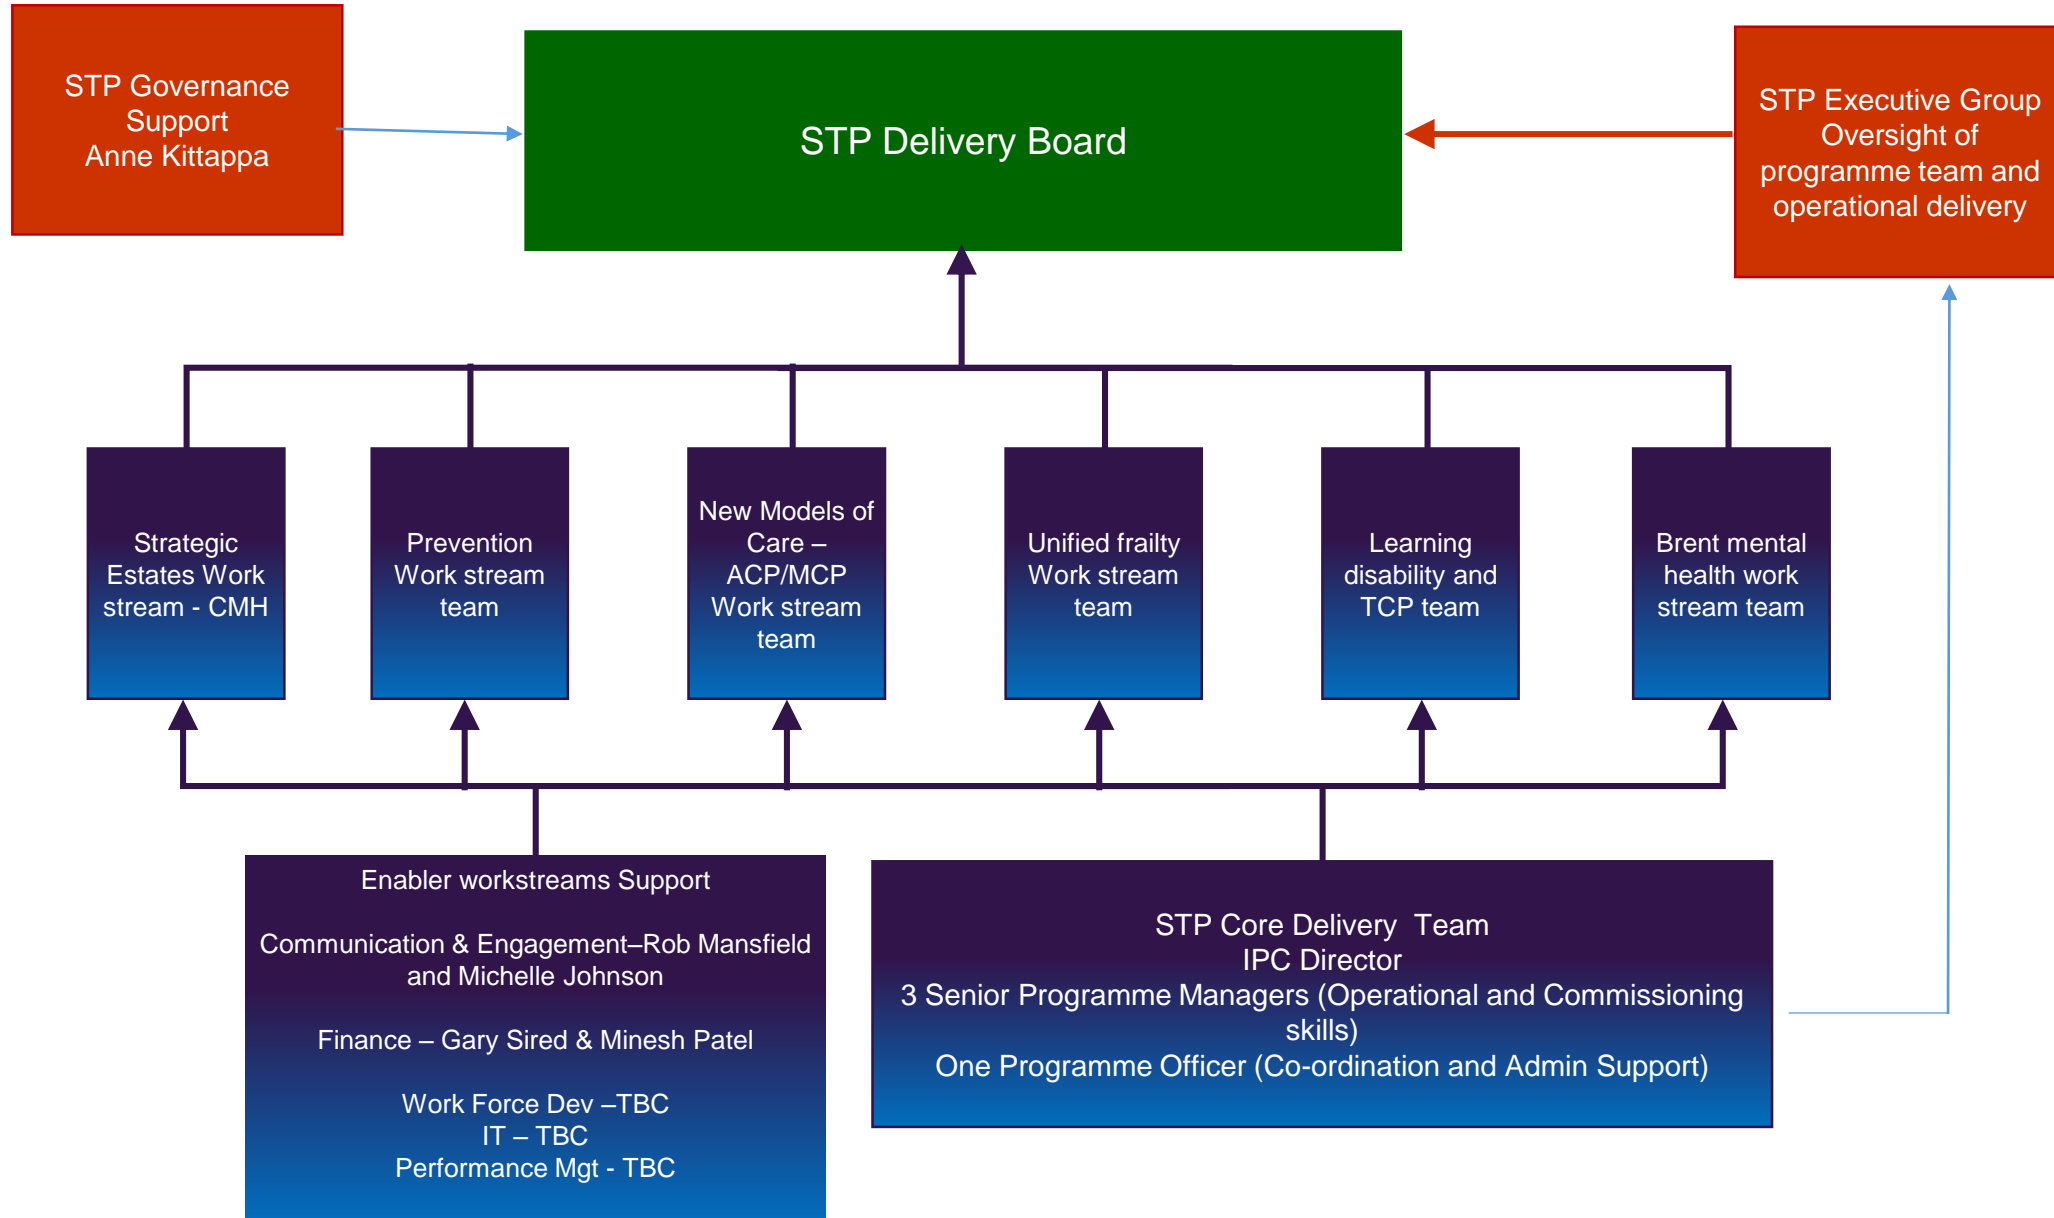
STP Governance Support
Anne Kittappa

STP Delivery Board

STP Executive Group
Oversight of programme team and operational delivery

Strategic Estates Work stream - CMH

Prevention Work stream team

New Models of Care – ACP/MCP Work stream team

Unified frailty Work stream team

Learning disability and TCP team

Brent mental health work stream team

Enabler workstreams Support

Communication & Engagement–Rob Mansfield and Michelle Johnson

Finance – Gary Sired & Minesh Patel

Work Force Dev –TBC
IT – TBC
Performance Mgt - TBC

STP Core Delivery Team
IPC Director
3 Senior Programme Managers (Operational and Commissioning skills)
One Programme Officer (Co-ordination and Admin Support)